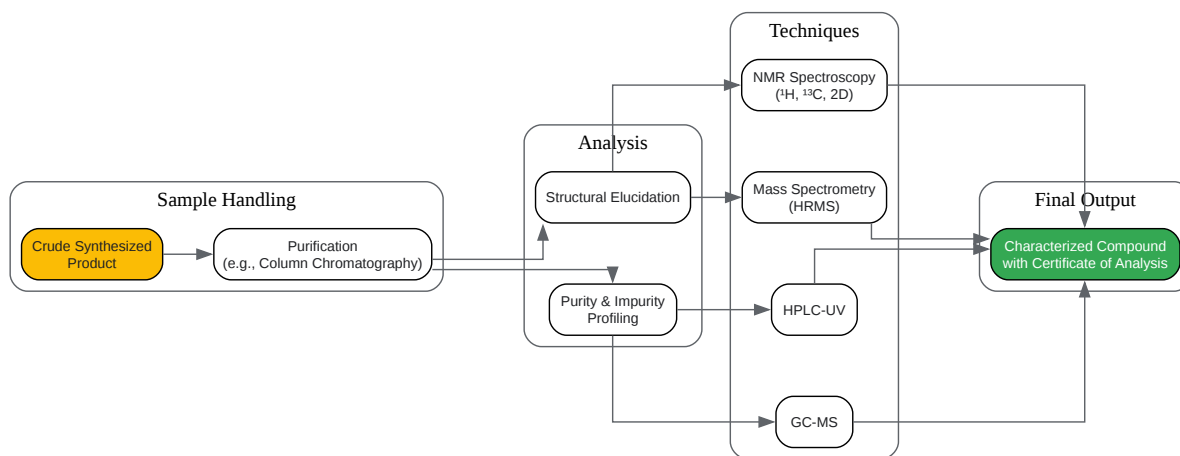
Techniques

NMR Spectroscopy
($^1$H, $^{13}$C, 2D)

Analysis

Structural Elucidation

Mass Spectrometry
(HRMS)

Sample Handling

Final Output

Crude Synthesized Product

Purification
(e.g., Column Chromatography)

Characterized Compound with Certificate of Analysis

Purity & Impurity Profiling

HPLC-UV

GC-MS